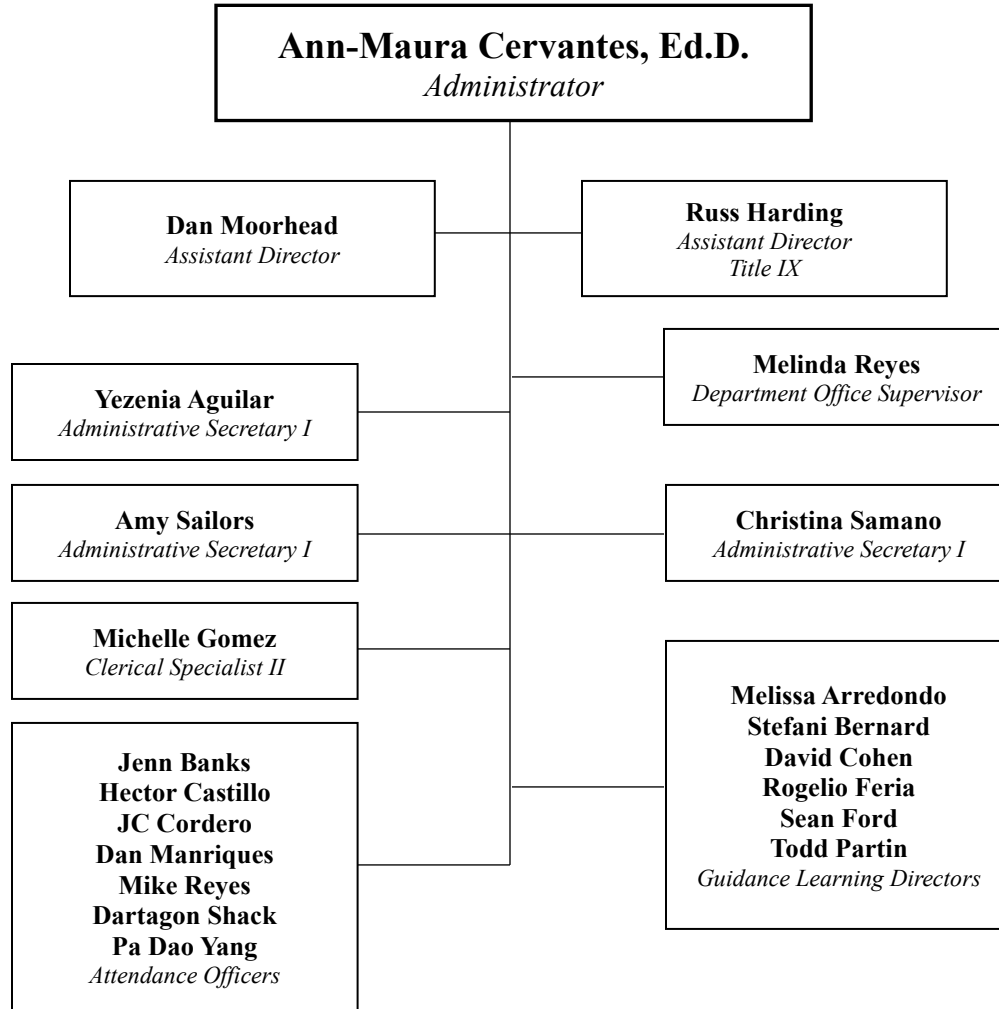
**Ann-Maura Cervantes, Ed.D.**
*Administrator*

**Dan Moorhead**
*Assistant Director*

**Russ Harding**
*Assistant Director*
*Title IX*

**Melinda Reyes**
*Department Office Supervisor*

**Yezenia Aguilar**
*Administrative Secretary I*

**Amy Sailors**
*Administrative Secretary I*

**Christina Samano**
*Administrative Secretary I*

**Michelle Gomez**
*Clerical Specialist II*

**Melissa Arredondo**
**Stefani Bernard**
**David Cohen**
**Rogelio Feria**
**Sean Ford**
**Todd Partin**
*Guidance Learning Directors*

**Jenn Banks**
**Hector Castillo**
**JC Cordero**
**Dan Manriques**
**Mike Reyes**
**Dartagon Shack**
**Pa Dao Yang**
*Attendance Officers*